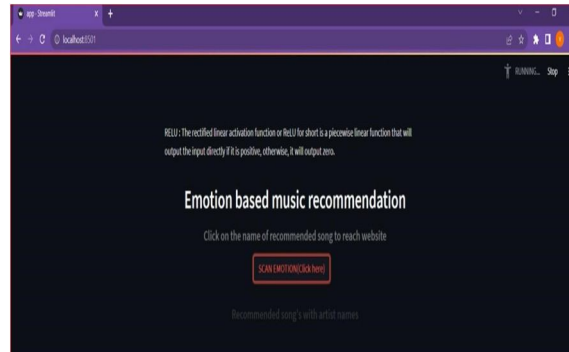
app · Streamlit

localhost:8501

RUNNING... Stop

RELU : The rectified linear activation function or ReLU for short is a piecewise linear function that will output the input directly if it is positive, otherwise, it will output zero.

Emotion based music recommendation

Click on the name of recommended song to reach website

SCAN EMOTION(Click here)

Recommended song's with artist names